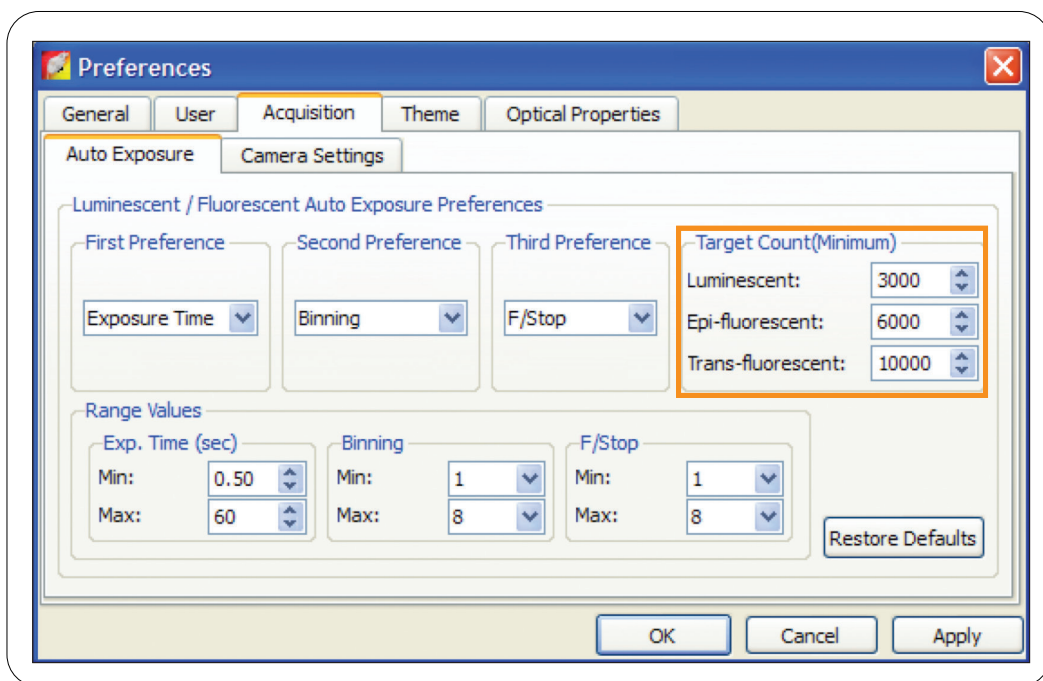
Preferences

General | User | Acquisition | Theme | Optical Properties

Auto Exposure | Camera Settings

Luminescent / Fluorescent Auto Exposure Preferences

First Preference
Exposure Time

Second Preference
Binning

Third Preference
F/Stop

Target Count(Minimum)
Luminescent: 3000
Epi-fluorescent: 6000
Trans-fluorescent: 10000

Range Values

Exp. Time (sec)
Min: 0.50
Max: 60

Binning
Min: 1
Max: 8

F/Stop
Min: 1
Max: 8

Restore Defaults

OK | Cancel | Apply